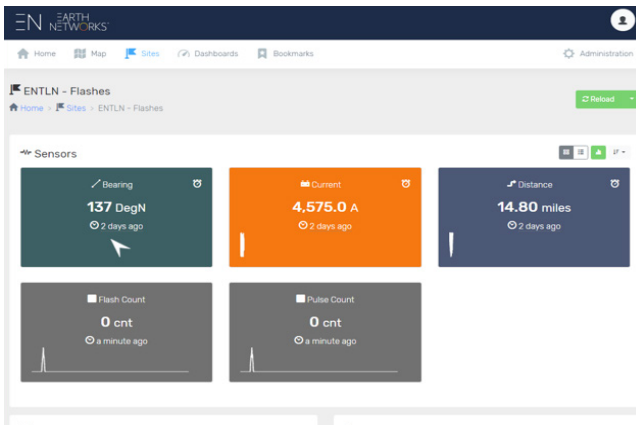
EN EARTH NETWORKS

Home Map Sites Dashboards Bookmarks Administration

ENTLN - Flashes

Home > Sites > ENTLN - Flashes

Reload

Sensors

Bearing
137 DegN
2 days ago

Current
4,575.0 A
2 days ago

Distance
14.80 miles
2 days ago

Flash Count
0 cnt
a minute ago

Pulse Count
0 cnt
a minute ago